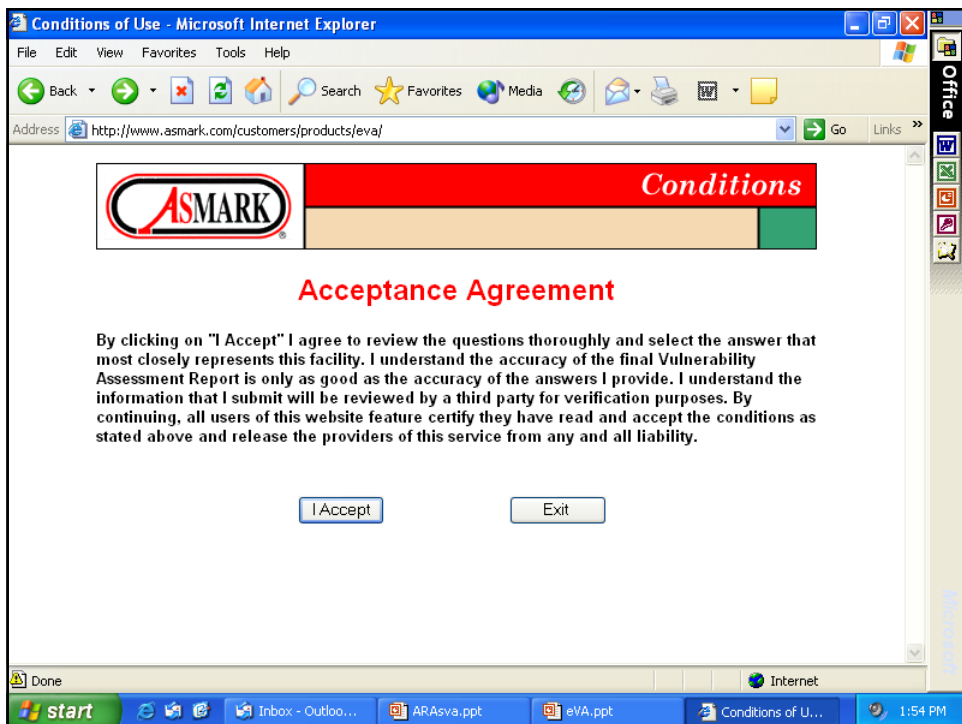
Conditions of Use - Microsoft Internet Explorer

File Edit View Favorites Tools Help

Back Search Favorites Media

Address http://www.asmark.com/customers/products/eva/ Go Links

Office

ASMARK

Conditions

Acceptance Agreement

By clicking on "I Accept" I agree to review the questions thoroughly and select the answer that most closely represents this facility. I understand the accuracy of the final Vulnerability Assessment Report is only as good as the accuracy of the answers I provide. I understand the information that I submit will be reviewed by a third party for verification purposes. By continuing, all users of this website feature certify they have read and accept the conditions as stated above and release the providers of this service from any and all liability.

I Accept

Exit

Done

Internet

start

Inbox - Outloo...

ARAsva.ppt

eVA.ppt

Conditions of U...

1:54 PM

Microsoft